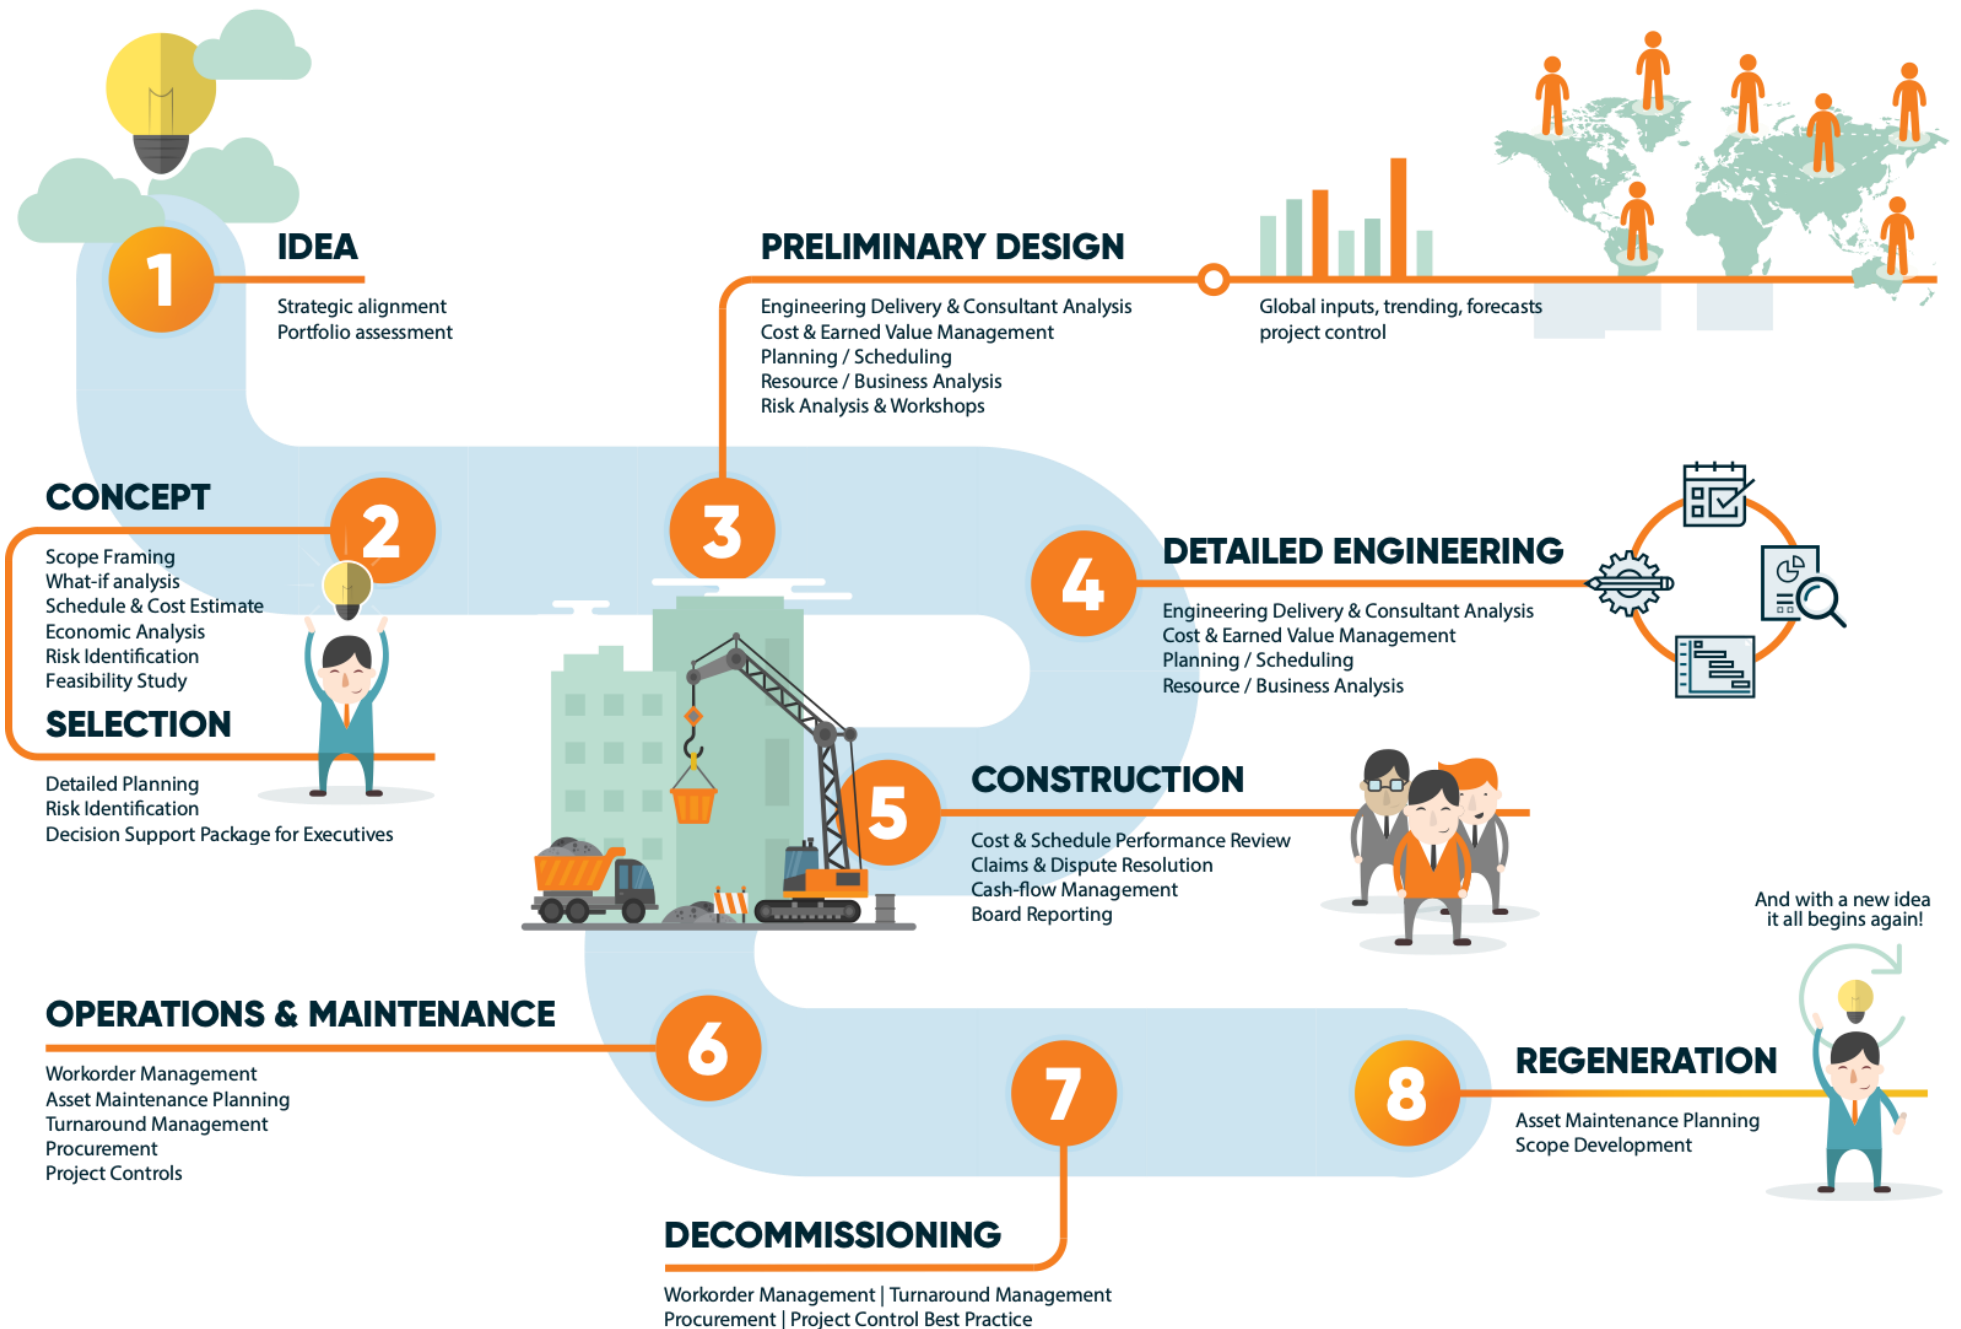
1

IDEA

Strategic alignment
Portfolio assessment

PRELIMINARY DESIGN

Engineering Delivery & Consultant Analysis
Cost & Earned Value Management
Planning / Scheduling
Resource / Business Analysis
Risk Analysis & Workshops

Global inputs, trending, forecasts
project control

CONCEPT

2

Scope Framing
What-if analysis
Schedule & Cost Estimate
Economic Analysis
Risk Identification
Feasibility Study

SELECTION

Detailed Planning
Risk Identification
Decision Support Package for Executives

3

4

DETAILED ENGINEERING

Engineering Delivery & Consultant Analysis
Cost & Earned Value Management
Planning / Scheduling
Resource / Business Analysis

5

CONSTRUCTION

Cost & Schedule Performance Review
Claims & Dispute Resolution
Cash-flow Management
Board Reporting

And with a new idea
it all begins again!

OPERATIONS & MAINTENANCE

6

Workorder Management
Asset Maintenance Planning
Turnaround Management
Procurement
Project Controls

7

8

REGENERATION

Asset Maintenance Planning
Scope Development

DECOMMISSIONING

Workorder Management | Turnaround Management
Procurement | Project Control Best Practice